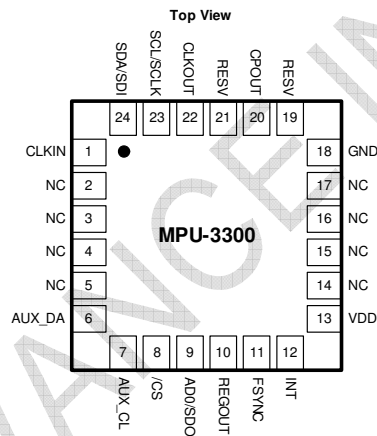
Top View

SDA/SDI 24
SCL/SCLK 23
CLKOUT 22
RESV 21
CPOUT 20
RESV 19

CLKIN 1
NC 2
NC 3
NC 4
NC 5
AUX_DA 6

MPU-3300

18 GND
17 NC
16 NC
15 NC
14 NC
13 VDD

7 AUX_CL
8 /CS
9 AD0/SDO
10 REGOUT
11 FSYNC
12 INT